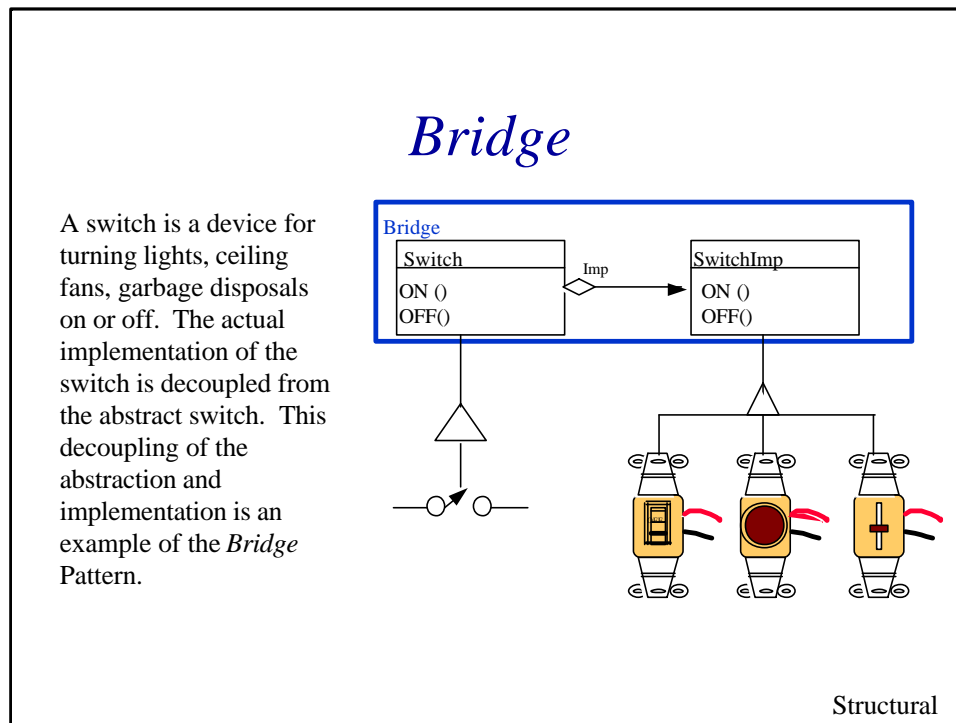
Bridge

A switch is a device for turning lights, ceiling fans, garbage disposals on or off. The actual implementation of the switch is decoupled from the abstract switch. This decoupling of the abstraction and implementation is an example of the *Bridge* Pattern.

Bridge

Switch

ON ()
OFF()

Imp

SwitchImp

ON ()
OFF()

Structural